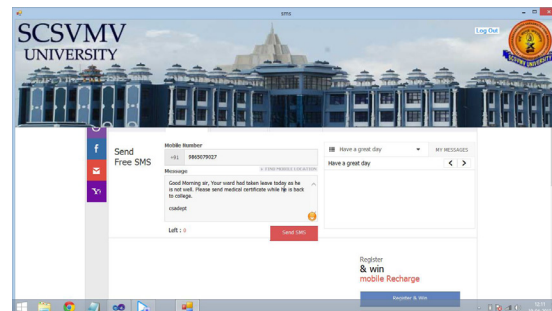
SMS

SCSVMV UNIVERSITY

Log Out

SCSVMV UNIVERSITY

Send Free SMS

Mobile Number

+91 9865079027

Message

Good Morning sir, Your ward had taken leave today as he is not well. Please send medical certificate while he is back to college.

csedept

Left : 0

Send SMS

Have a great day

MY MESSAGES

Have a great day

Register & win mobile Recharge

Register & Win

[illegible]